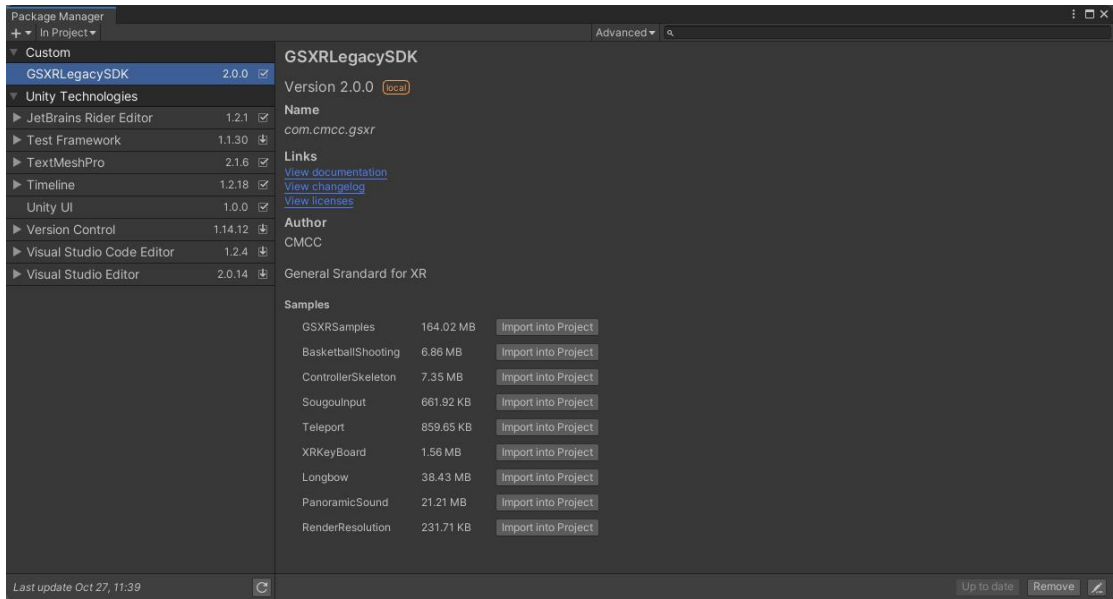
Package Manager

+ ▾ In Project ▾

Advanced ▾

Custom

GSXRLegacySDK 2.0.0

Unity Technologies

JetBrains Rider Editor 1.2.1

Test Framework 1.1.30

TextMeshPro 2.1.6

Timeline 1.2.18

Unity UI 1.0.0

Version Control 1.14.12

Visual Studio Code Editor 1.2.4

Visual Studio Editor 2.0.14

Last update Oct 27, 11:39

GSXRLegacySDK

Version 2.0.0 local

Name

com.cmcc.gsxr

Links

View documentation

View changelog

View licenses

Author

CMCC

General Srandard for XR

Samples

| | | |
|---|---|---|
| GSXRSamples | 164.02 MB | Import into Project |
| BasketballShooting | 6.86 MB | Import into Project |
| ControllerSkeleton | 7.35 MB | Import into Project |
| SougouInput | 661.92 KB | Import into Project |
| Teleport | 859.65 KB | Import into Project |
| XRKeyBoard | 1.56 MB | Import into Project |
| Longbow | 38.43 MB | Import into Project |
| PanoramicSound | 21.21 MB | Import into Project |
| RenderResolution | 231.71 KB | Import into Project |

Up to date Remove